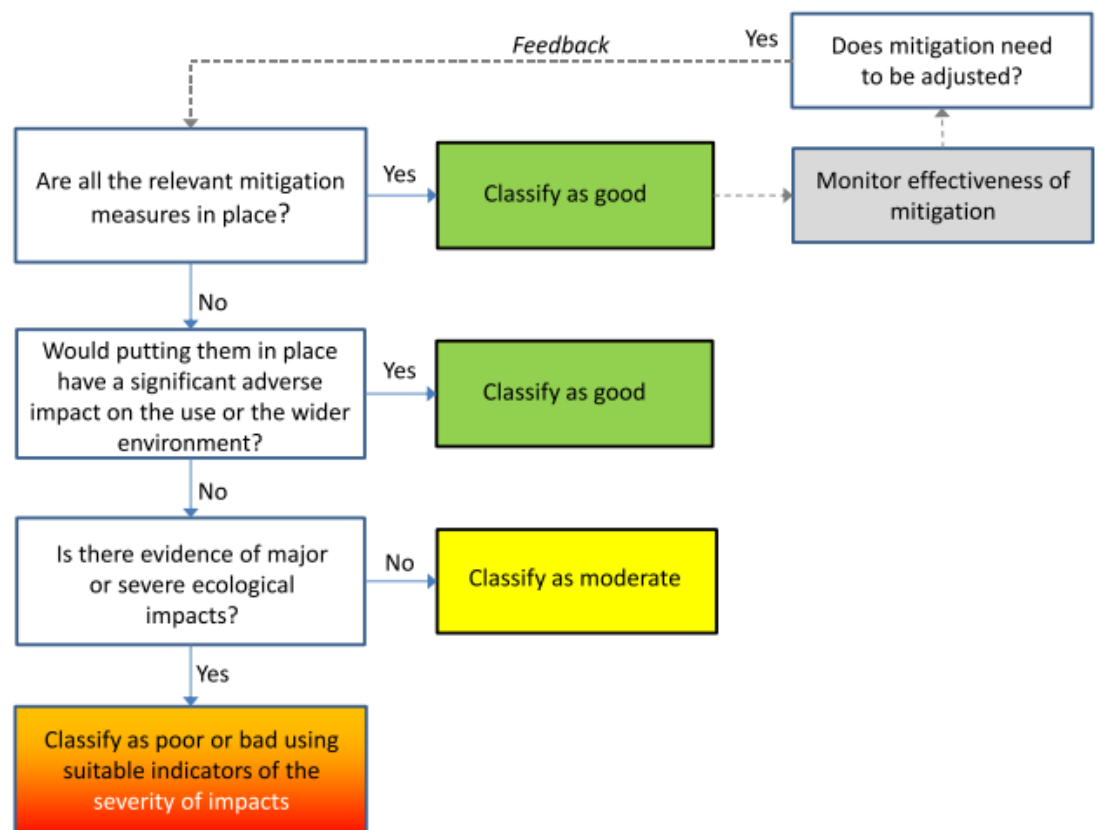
Feedback

Yes

Does mitigation need to be adjusted?

Are all the relevant mitigation measures in place?

Yes

Classify as good

Monitor effectiveness of mitigation

No

Would putting them in place have a significant adverse impact on the use or the wider environment?

Yes

Classify as good

No

Is there evidence of major or severe ecological impacts?

No

Classify as moderate

Yes

Classify as poor or bad using suitable indicators of the severity of impacts